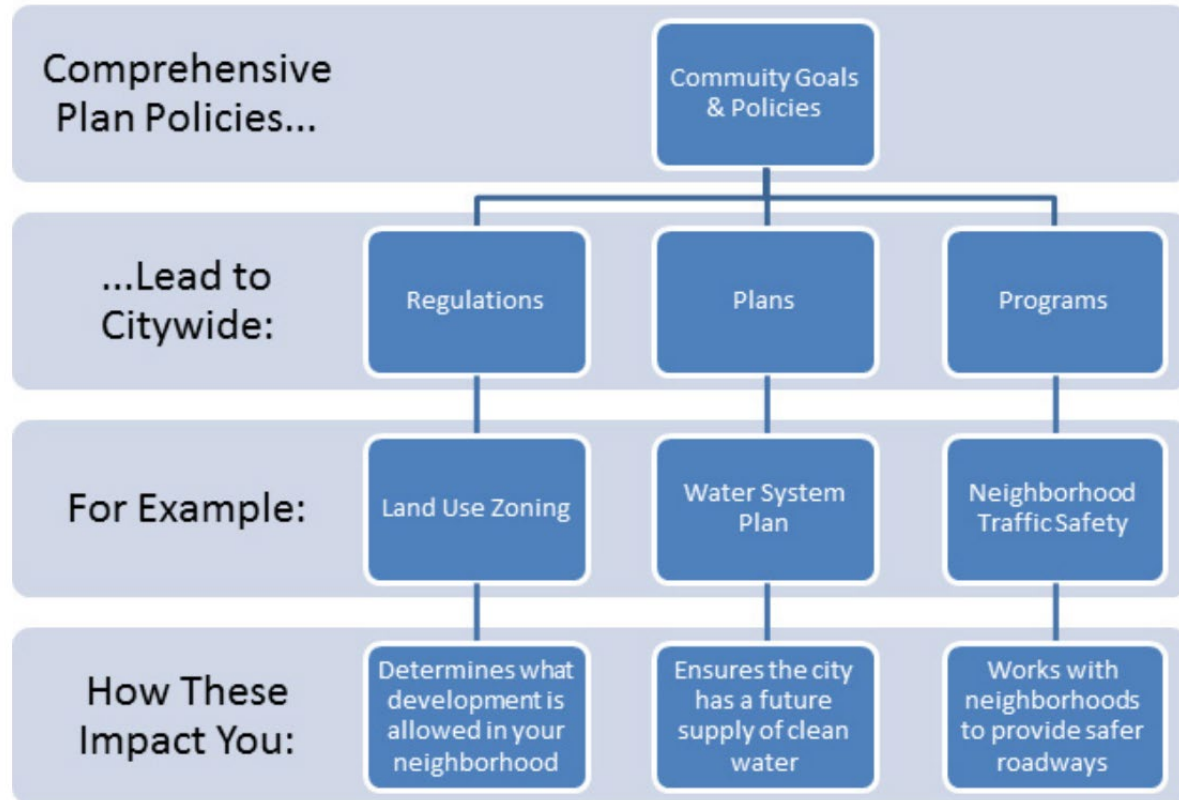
Comprehensive Plan Policies...

Community Goals & Policies

...Lead to Citywide:

Regulations

Plans

Programs

For Example:

Land Use Zoning

Water System Plan

Neighborhood Traffic Safety

How These Impact You:

Determines what development is allowed in your neighborhood

Ensures the city has a future supply of clean water

Works with neighborhoods to provide safer roadways